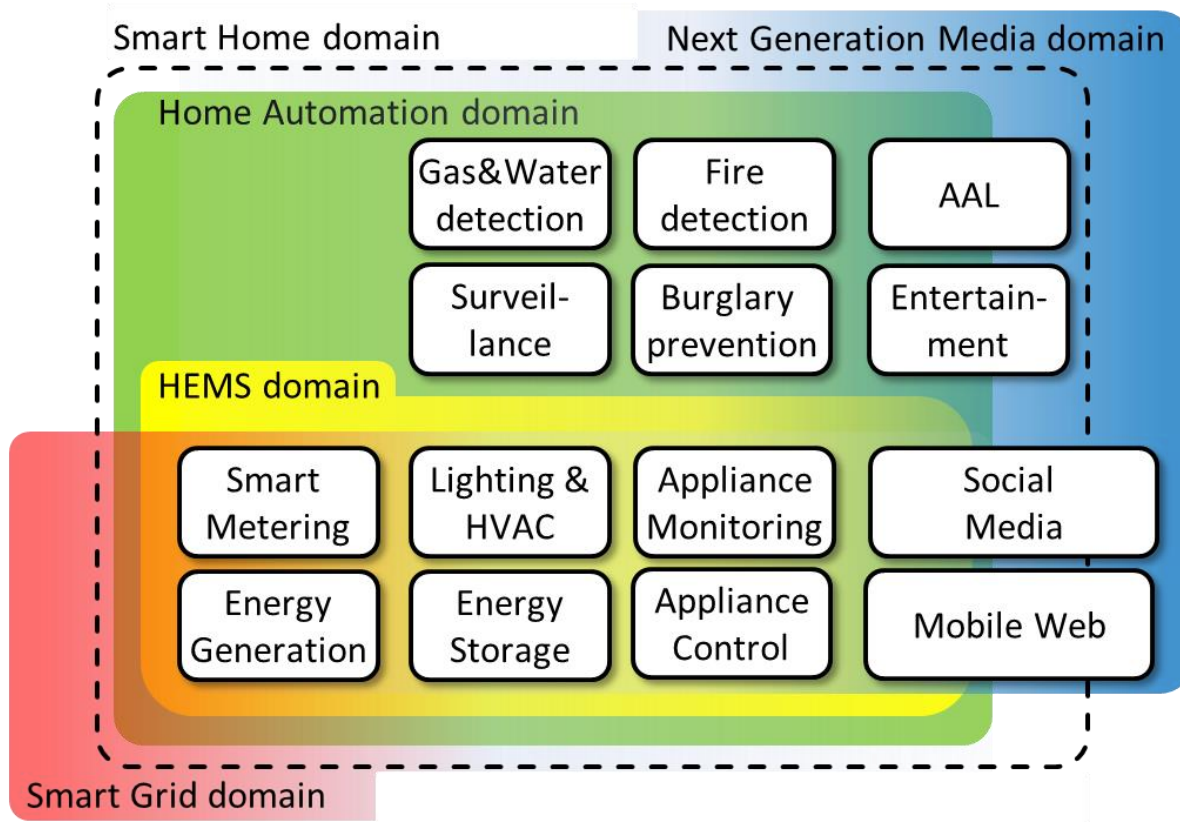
Smart Home domain

Next Generation Media domain

Home Automation domain

Gas&Water detection

Fire detection

AAL

Surveillance

Burglary prevention

Entertainment

HEMS domain

Smart Metering

Lighting & HVAC

Appliance Monitoring

Social Media

Energy Generation

Energy Storage

Appliance Control

Mobile Web

Smart Grid domain